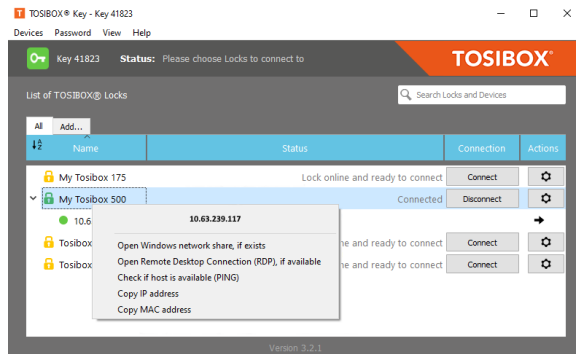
TOSIBOX® Key - Key 41823

Devices Password View Help

Key 41823 Status: Please choose Locks to connect to

TOSIBOX®

List of TOSIBOX® Locks

Search Locks and Devices

All Add...

| Name | Status | Connection | Actions |
|---|---|---|---|
| My Tosibox 175 | Lock online and ready to connect | Connect | |
| My Tosibox 500 | Connected | Disconnect | |
| 10.6 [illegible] | | | |
| Tosibox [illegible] | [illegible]ne and ready to connect | Connect | |
| Tosibox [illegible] | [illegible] | Connect | |

10.63.239.117

Open Windows network share, if exists
Open Remote Desktop Connection (RDP), if available
Check if host is available (PING)
Copy IP address
Copy MAC address

Version 3.2.1